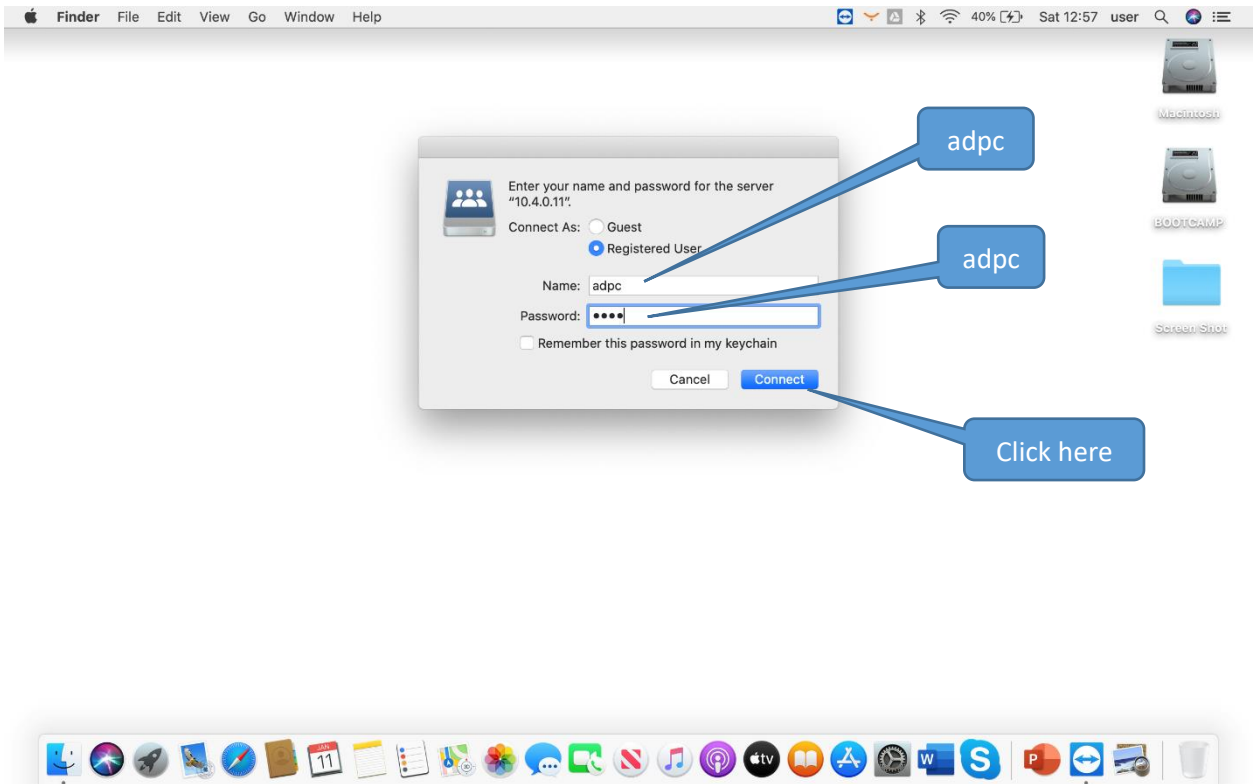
Finder File Edit View Go Window Help

40% Sat 12:57 user

Macintosh

BOOTCAMP

Screen Shot

Enter your name and password for the server "10.4.0.11".

Connect As: Guest

Registered User

Name: adpc

Password: ••••

Remember this password in my keychain

Cancel Connect

adpc

adpc

Click here

JAN 11

tv